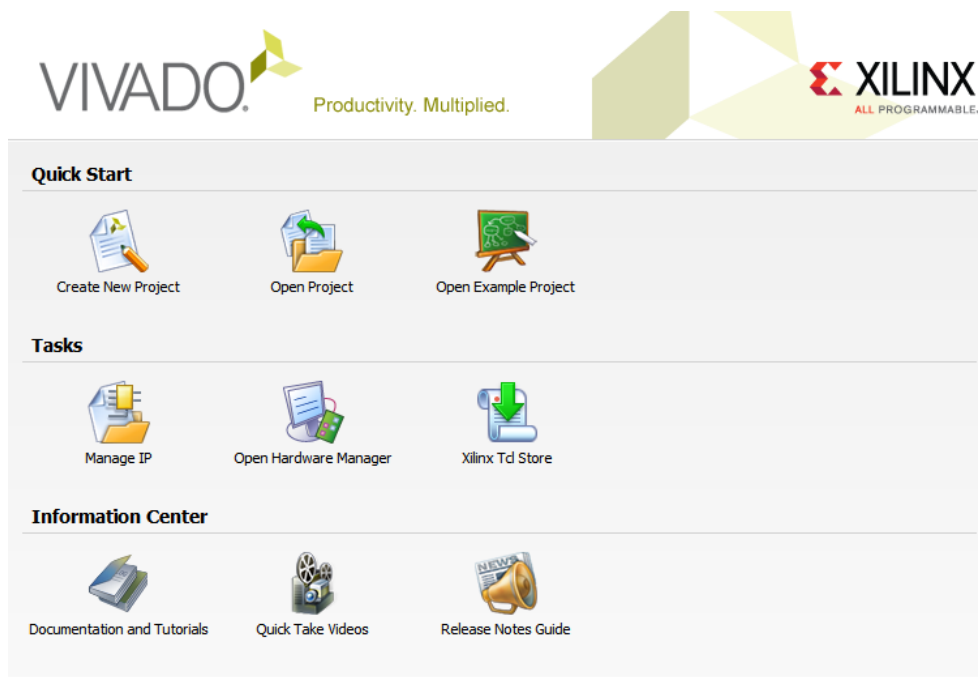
VIVADO.

Productivity. Multiplied.

XILINX
ALL PROGRAMMABLE.

Quick Start

Create New Project

Open Project

Open Example Project

Tasks

Manage IP

Open Hardware Manager

Xilinx Tcl Store

Information Center

Documentation and Tutorials

Quick Take Videos

Release Notes Guide